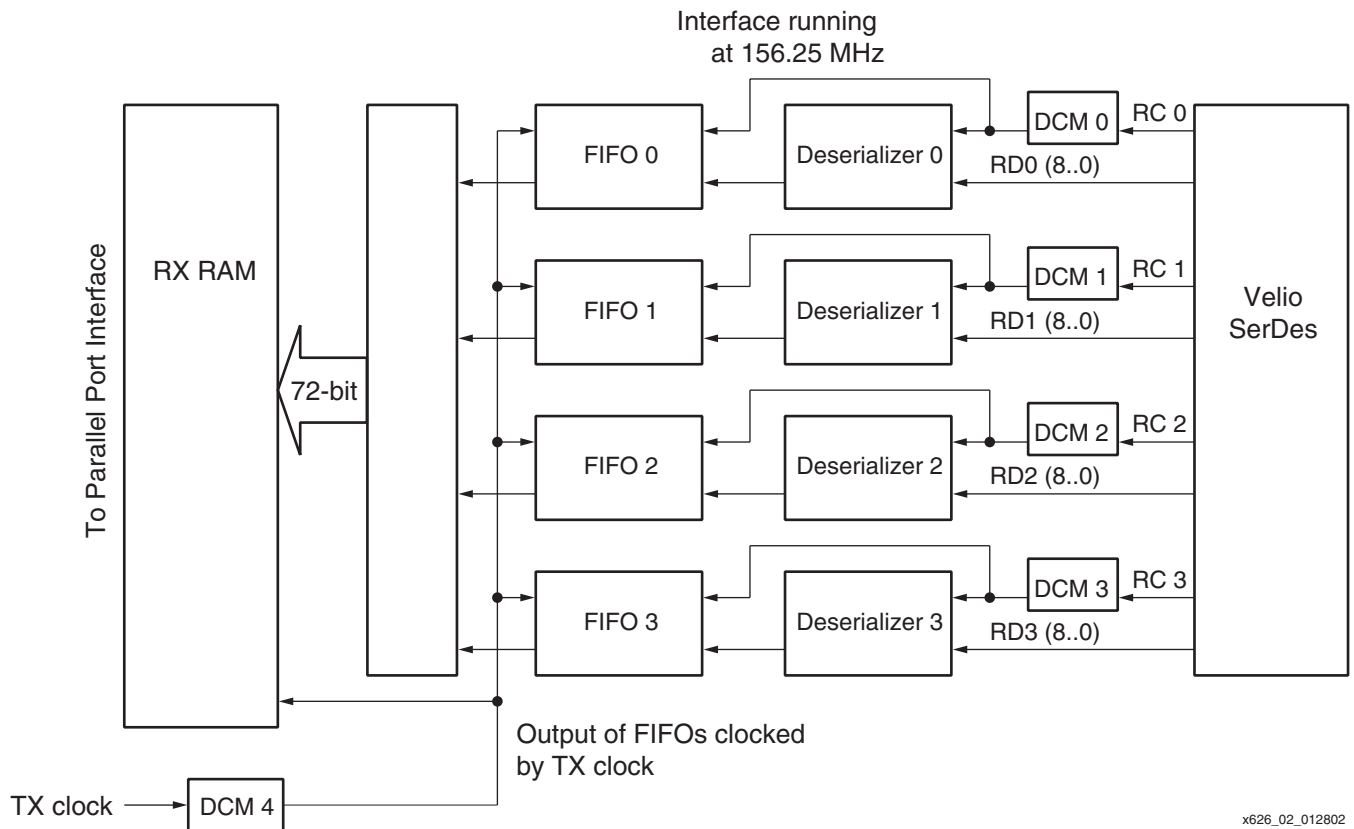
Interface running at 156.25 MHz

To Parallel Port Interface

RX RAM

72-bit

FIFO 0

Deserializer 0

DCM 0

RC 0

RD0 (8..0)

FIFO 1

Deserializer 1

DCM 1

RC 1

RD1 (8..0)

Velio SerDes

FIFO 2

Deserializer 2

DCM 2

RC 2

RD2 (8..0)

FIFO 3

Deserializer 3

DCM 3

RC 3

RD3 (8..0)

Output of FIFOs clocked by TX clock

TX clock

DCM 4

x626_02_012802